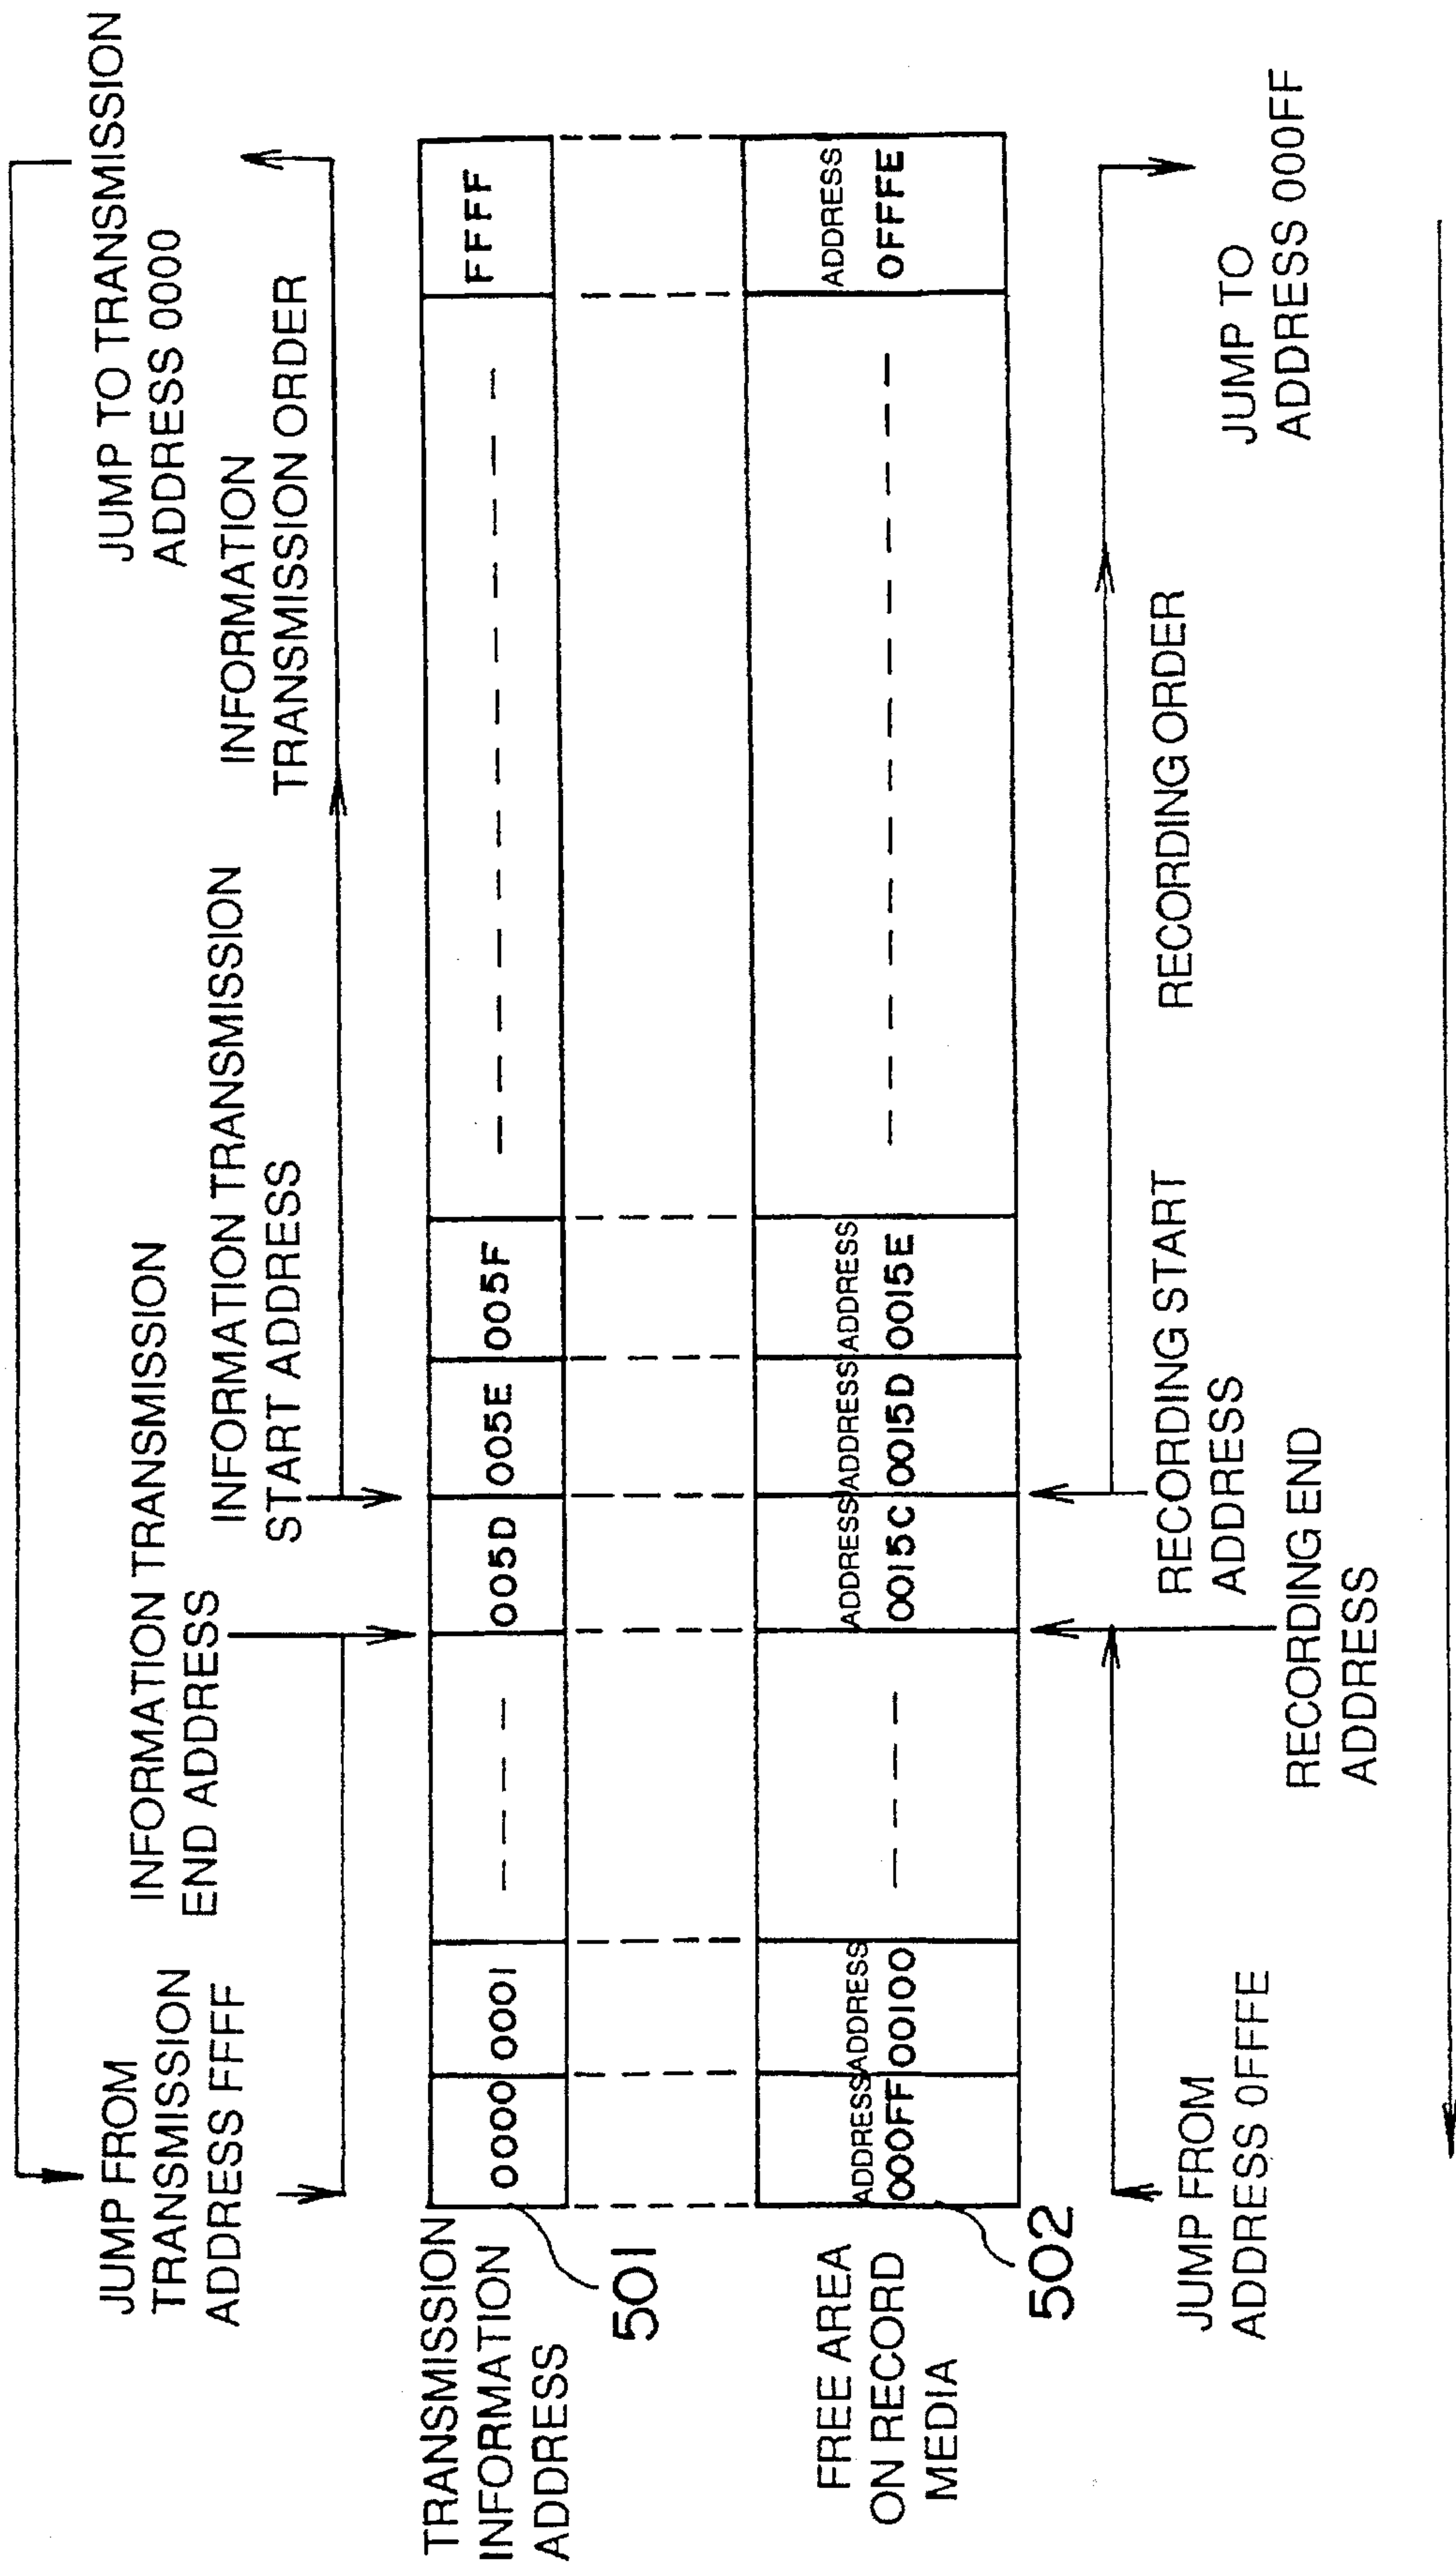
JUMP FROM TRANSMISSION ADDRESS FFFF

INFORMATION TRANSMISSION END ADDRESS

INFORMATION TRANSMISSION START ADDRESS

INFORMATION TRANSMISSION ORDER

JUMP TO TRANSMISSION ADDRESS 0000

TRANSMISSION INFORMATION ADDRESS

501

0000
0001
005D
005E
005F
FFFF

FREE AREA ON RECORD MEDIA

502

ADDRESS 000FF
ADDRESS 00100
ADDRESS 0015C
ADDRESS 0015D
ADDRESS 0015E
ADDRESS 0FFFE

JUMP FROM ADDRESS 0FFFE

RECORDING END ADDRESS

RECORDING START ADDRESS

RECORDING ORDER

JUMP TO ADDRESS 000FF